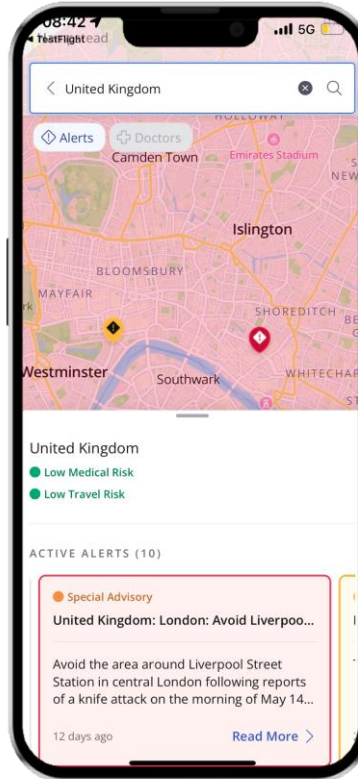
08:42
◂ TestFlight
5G

United Kingdom

Alerts
Doctors
HOLLOWAY
Camden Town
Emirates Stadium
NEW
Islington
BLOOMSBURY
MAYFAIR
SHOREDITCH
Westminster
Southwark
WHITECHAP

United Kingdom
Low Medical Risk
Low Travel Risk

ACTIVE ALERTS (10)

Special Advisory
United Kingdom: London: Avoid Liverpoo...

Avoid the area around Liverpool Street Station in central London following reports of a knife attack on the morning of May 14...

12 days ago
Read More